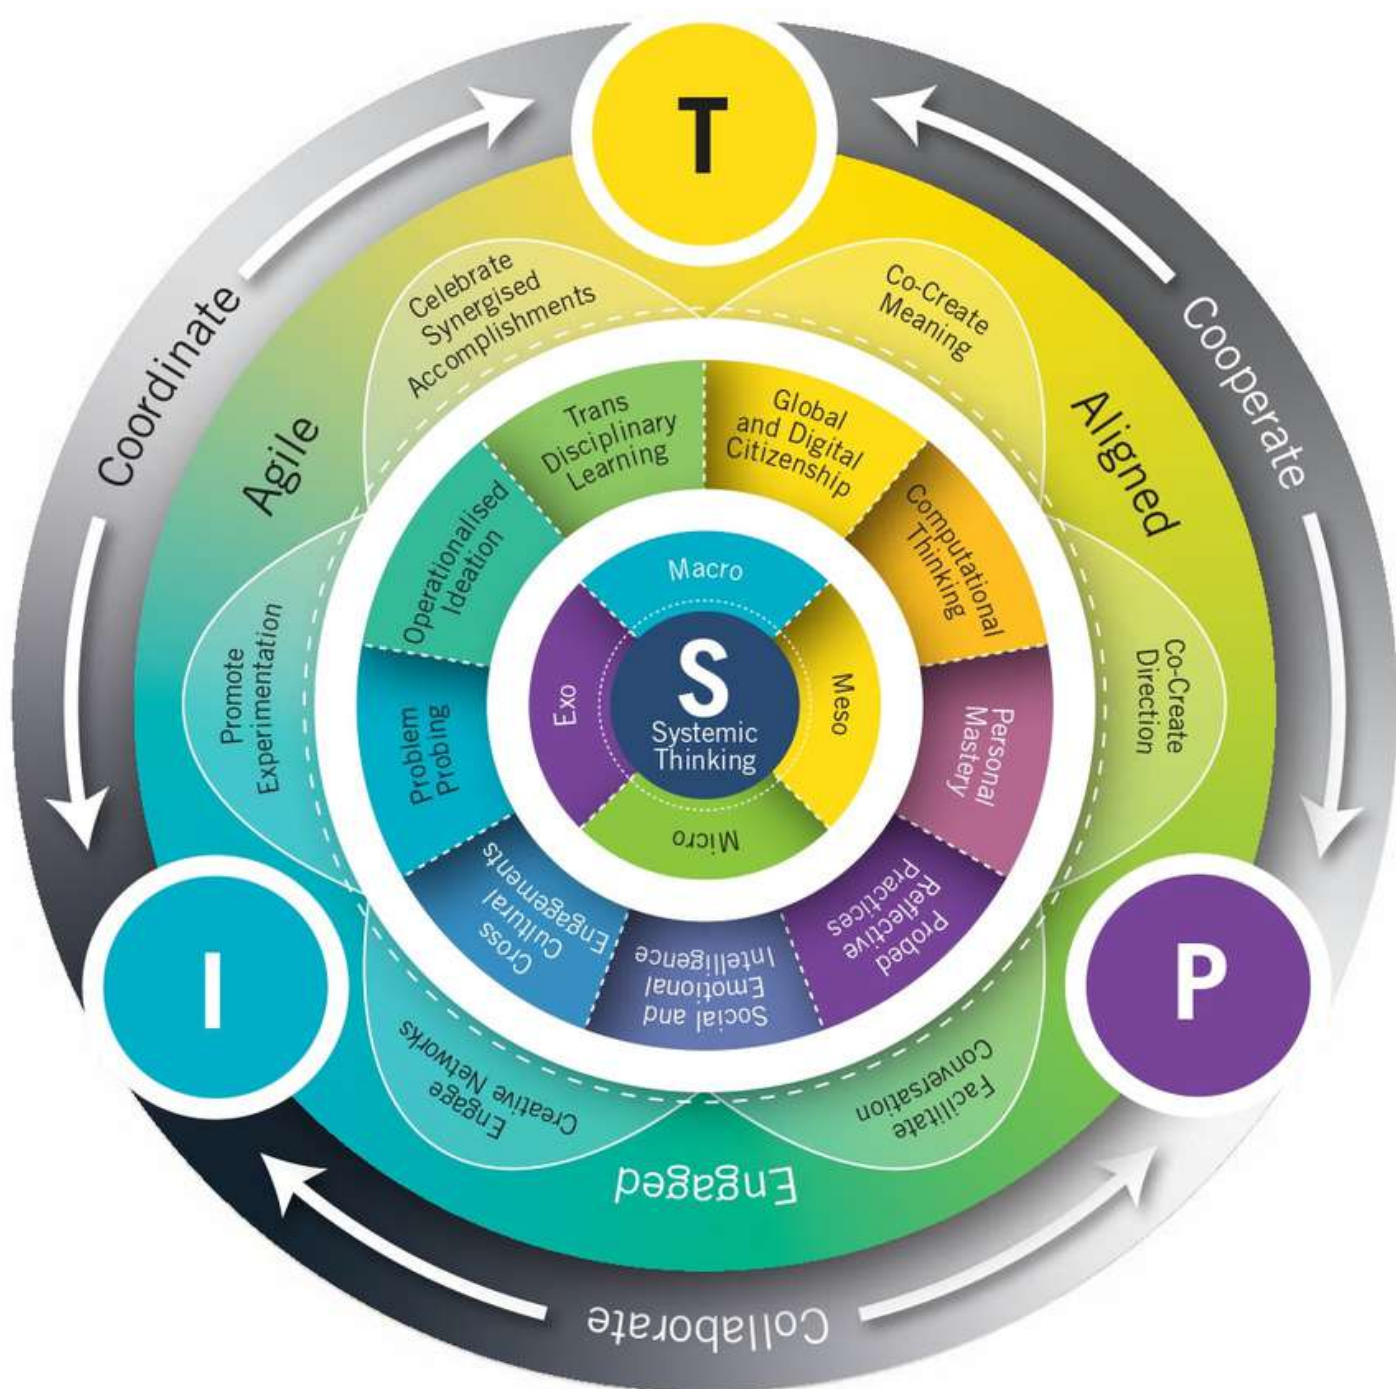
T

Coordinate

Cooperate

Celebrate Synergised Accomplishments

Co-Create Meaning

Agile

Aligned

Trans Disciplinary Learning

Global and Digital Citizenship

Operationalised Ideation

Computational Thinking

Macro

Promote Experimentation

Exo

S
Systemic Thinking

Meso

Co-Create Direction

Problem Probing

Personal Mastery

Micro

Cross Cultural Engagements

Social and Emotional Intelligence

Probed Reflective Practices

I

P

Engage Creative Networks

Facilitate Conversation

Engaged

Collaborate